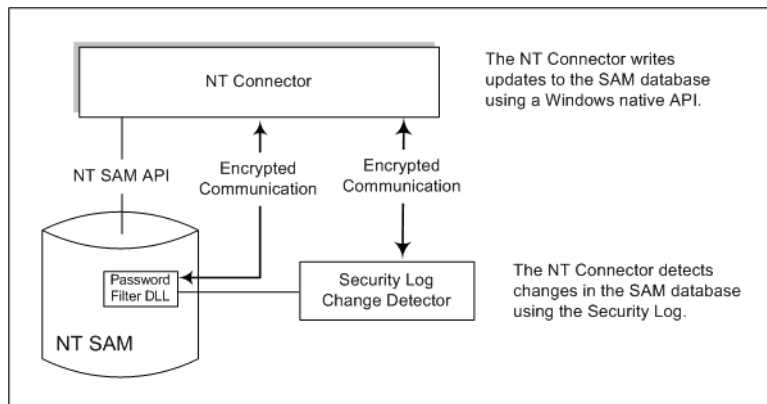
NT Connector

The NT Connector writes updates to the SAM database using a Windows native API.

NT SAM API

Encrypted Communication

Encrypted Communication

Password Filter DLL

Security Log Change Detector

The NT Connector detects changes in the SAM database using the Security Log.

NT SAM